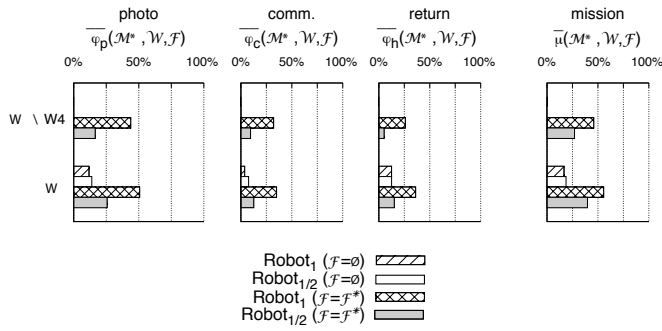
photo
$\overline{\varphi_p}(\mathcal{M}^*, \mathcal{W}, \mathcal{F})$
0% 50% 100%

comm.
$\overline{\varphi_c}(\mathcal{M}^*, \mathcal{W}, \mathcal{F})$
0% 50% 100%

return
$\overline{\varphi_h}(\mathcal{M}^*, \mathcal{W}, \mathcal{F})$
0% 50% 100%

mission
$\overline{\mu}(\mathcal{M}^*, \mathcal{W}, \mathcal{F})$
0% 50% 100%

W \ W4

W

Robot$_1$ ($\mathcal{F}$=∅)
Robot$_{1/2}$ ($\mathcal{F}$=∅)
Robot$_1$ ($\mathcal{F}$=$\mathcal{F}^*$)
Robot$_{1/2}$ ($\mathcal{F}$=$\mathcal{F}^*$)